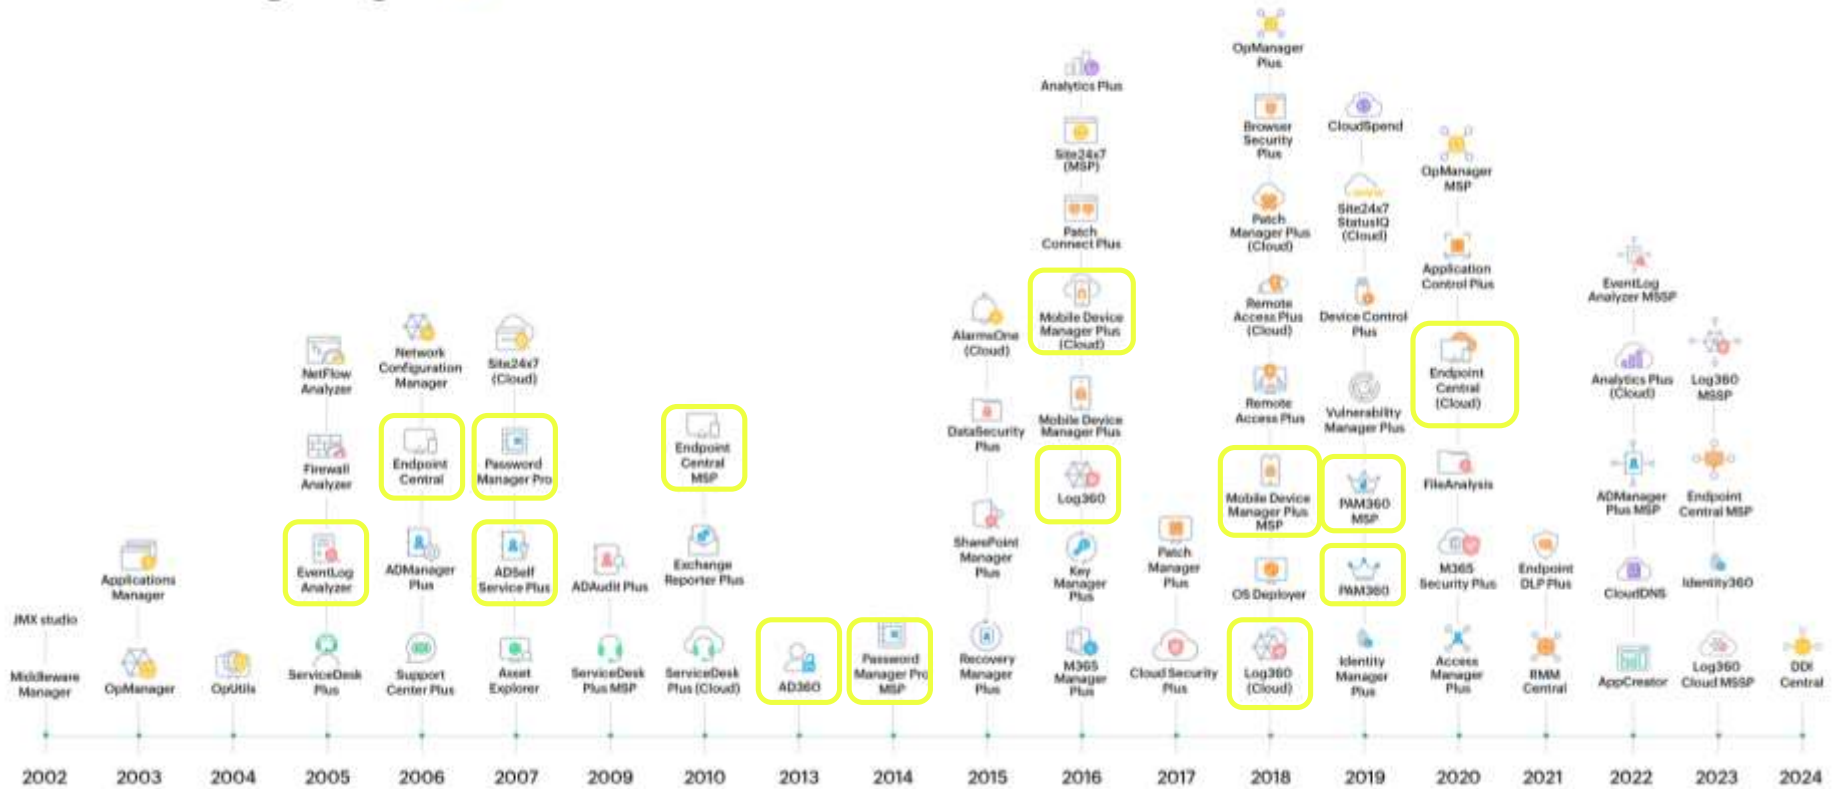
JMX studio

Middleware Manager

2002

Applications Manager

OpManager

2003

OpUtils

2004

NetFlow Analyzer

Firewall Analyzer

EventLog Analyzer

ServiceDesk Plus

2005

Network Configuration Manager

Endpoint Central

ADManager Plus

Support Center Plus

2006

Site24x7 (Cloud)

Password Manager Pro

ADSelf Service Plus

Asset Explorer

2007

ADAudit Plus

ServiceDesk Plus MSP

2009

Endpoint Central MSP

Exchange Reporter Plus

ServiceDesk Plus (Cloud)

2010

AD360

2013

Password Manager Pro MSP

2014

AlarmsOne (Cloud)

DataSecurity Plus

SharePoint Manager Plus

Recovery Manager Plus

2015

Analytics Plus

Site24x7 (MSP)

Patch Connect Plus

Mobile Device Manager Plus (Cloud)

Mobile Device Manager Plus

Log360

Key Manager Plus

M365 Manager Plus

2016

Patch Manager Plus

Cloud Security Plus

2017

OpManager Plus

Browser Security Plus

Patch Manager Plus (Cloud)

Remote Access Plus (Cloud)

Remote Access Plus

Mobile Device Manager Plus MSP

OS Deployer

Log360 (Cloud)

2018

CloudSpend

Site24x7 StatusIQ (Cloud)

Device Control Plus

Vulnerability Manager Plus

PAM360 MSP

PAM360

Identity Manager Plus

2019

OpManager MSP

Application Control Plus

Endpoint Central (Cloud)

FileAnalysis

M365 Security Plus

Access Manager Plus

2020

Endpoint DLP Plus

RMM Central

2021

EventLog Analyzer MSSP

Analytics Plus (Cloud)

ADManager Plus MSP

CloudDNS

AppCreator

2022

Log360 MSSP

Endpoint Central MSP

Identity360

Log360 Cloud MSSP

2023

DDI Central

2024